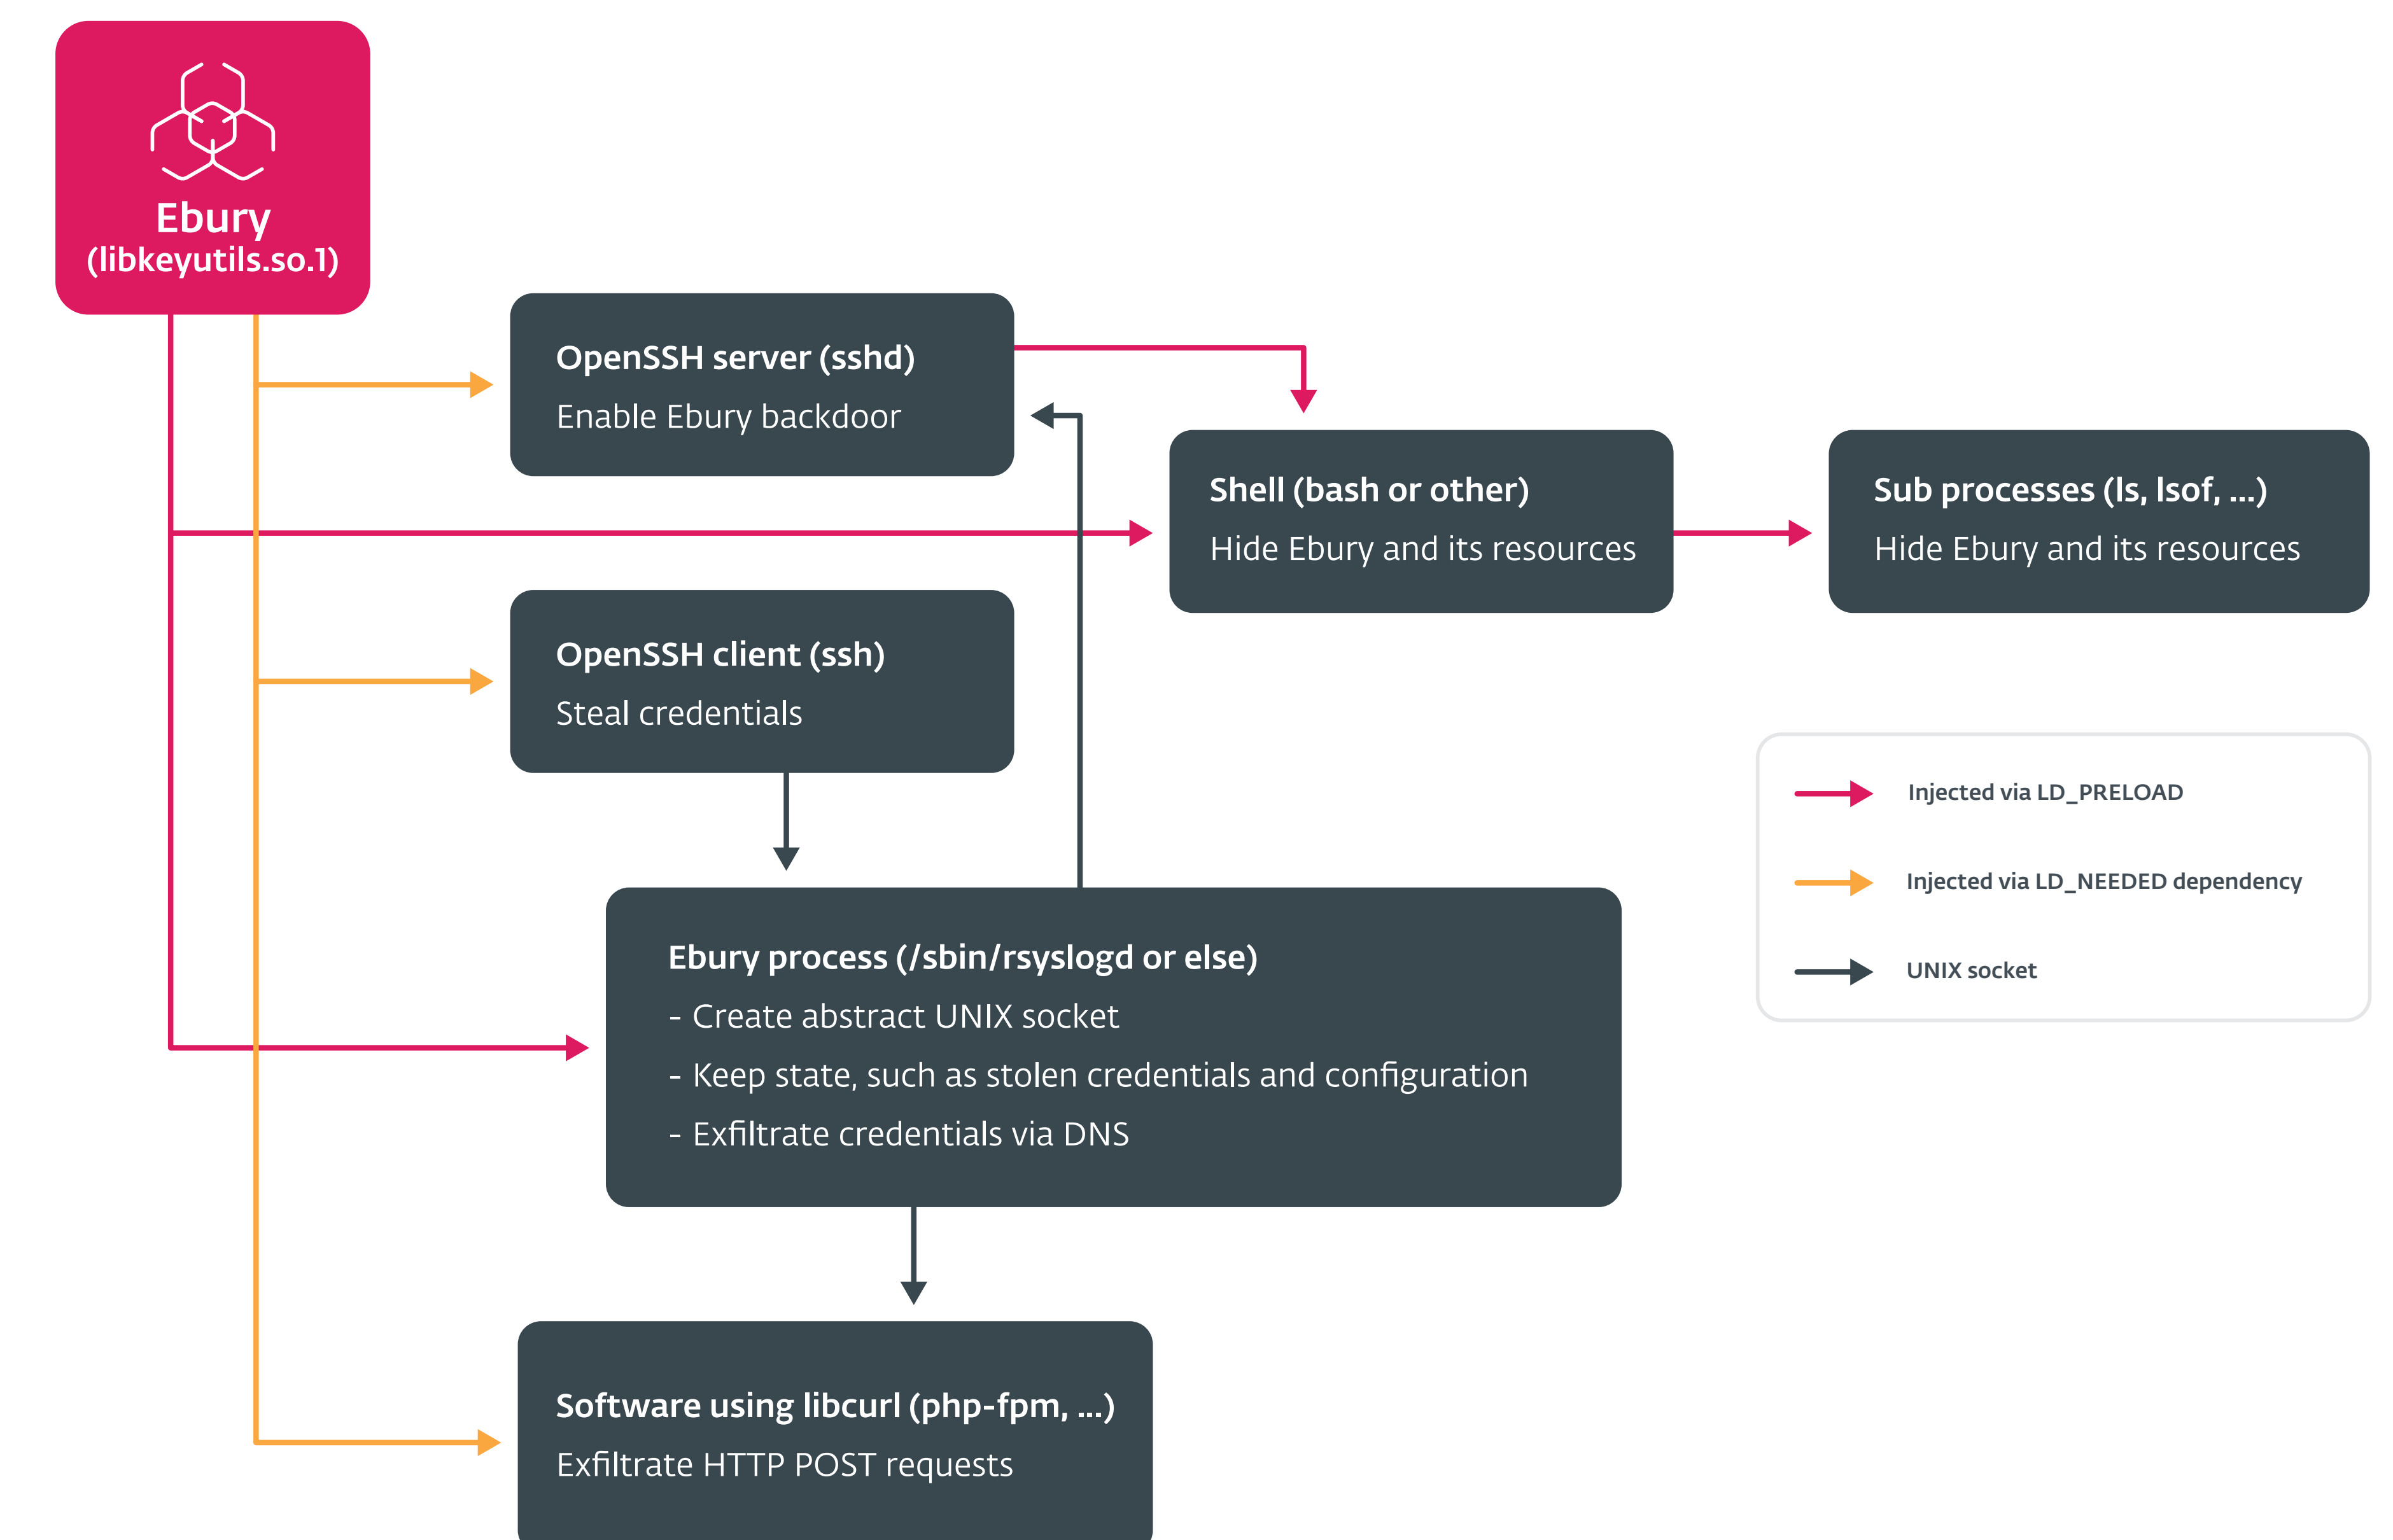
Ebury
(libkeyutils.so.1)

OpenSSH server (sshd)
Enable Ebury backdoor

Shell (bash or other)
Hide Ebury and its resources

Sub processes (ls, lsof, ...)
Hide Ebury and its resources

OpenSSH client (ssh)
Steal credentials

Injected via LD_PRELOAD

Injected via LD_NEEDED dependency

UNIX socket

Ebury process (/sbin/rsyslogd or else)
- Create abstract UNIX socket
- Keep state, such as stolen credentials and configuration
- Exfiltrate credentials via DNS

Software using libcurl (php-fpm, ...)
Exfiltrate HTTP POST requests